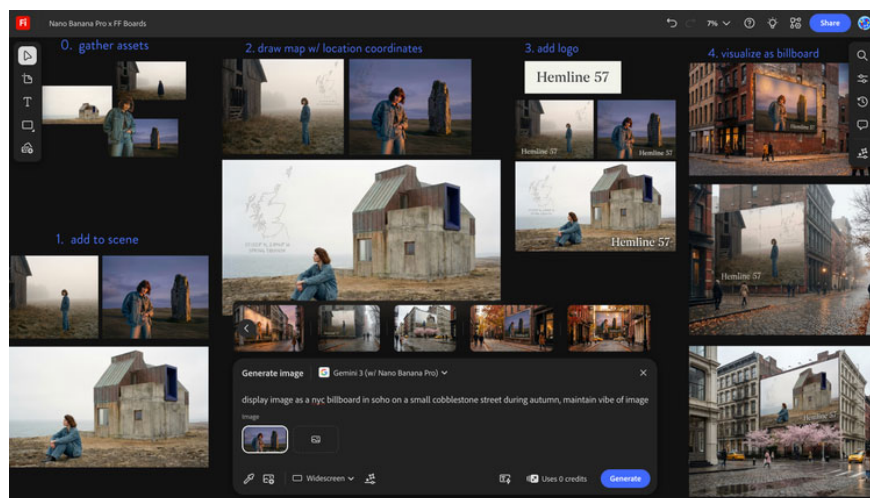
Nano Banana Pro x FF Boards

7% Share

0. gather assets

2. draw map w/ location coordinates

3. add logo

Hemline 57

4. visualize as billboard

Hemline 57

Hemline 57

Hemline 57

Hemline 57

1. add to scene

Generate image

Gemini 3 (w/ Nano Banana Pro)

display image as a nyc billboard in soho on a small cobblestone street during autumn, maintain vibe of image

Image

Widescreen

Uses 0 credits

Generate